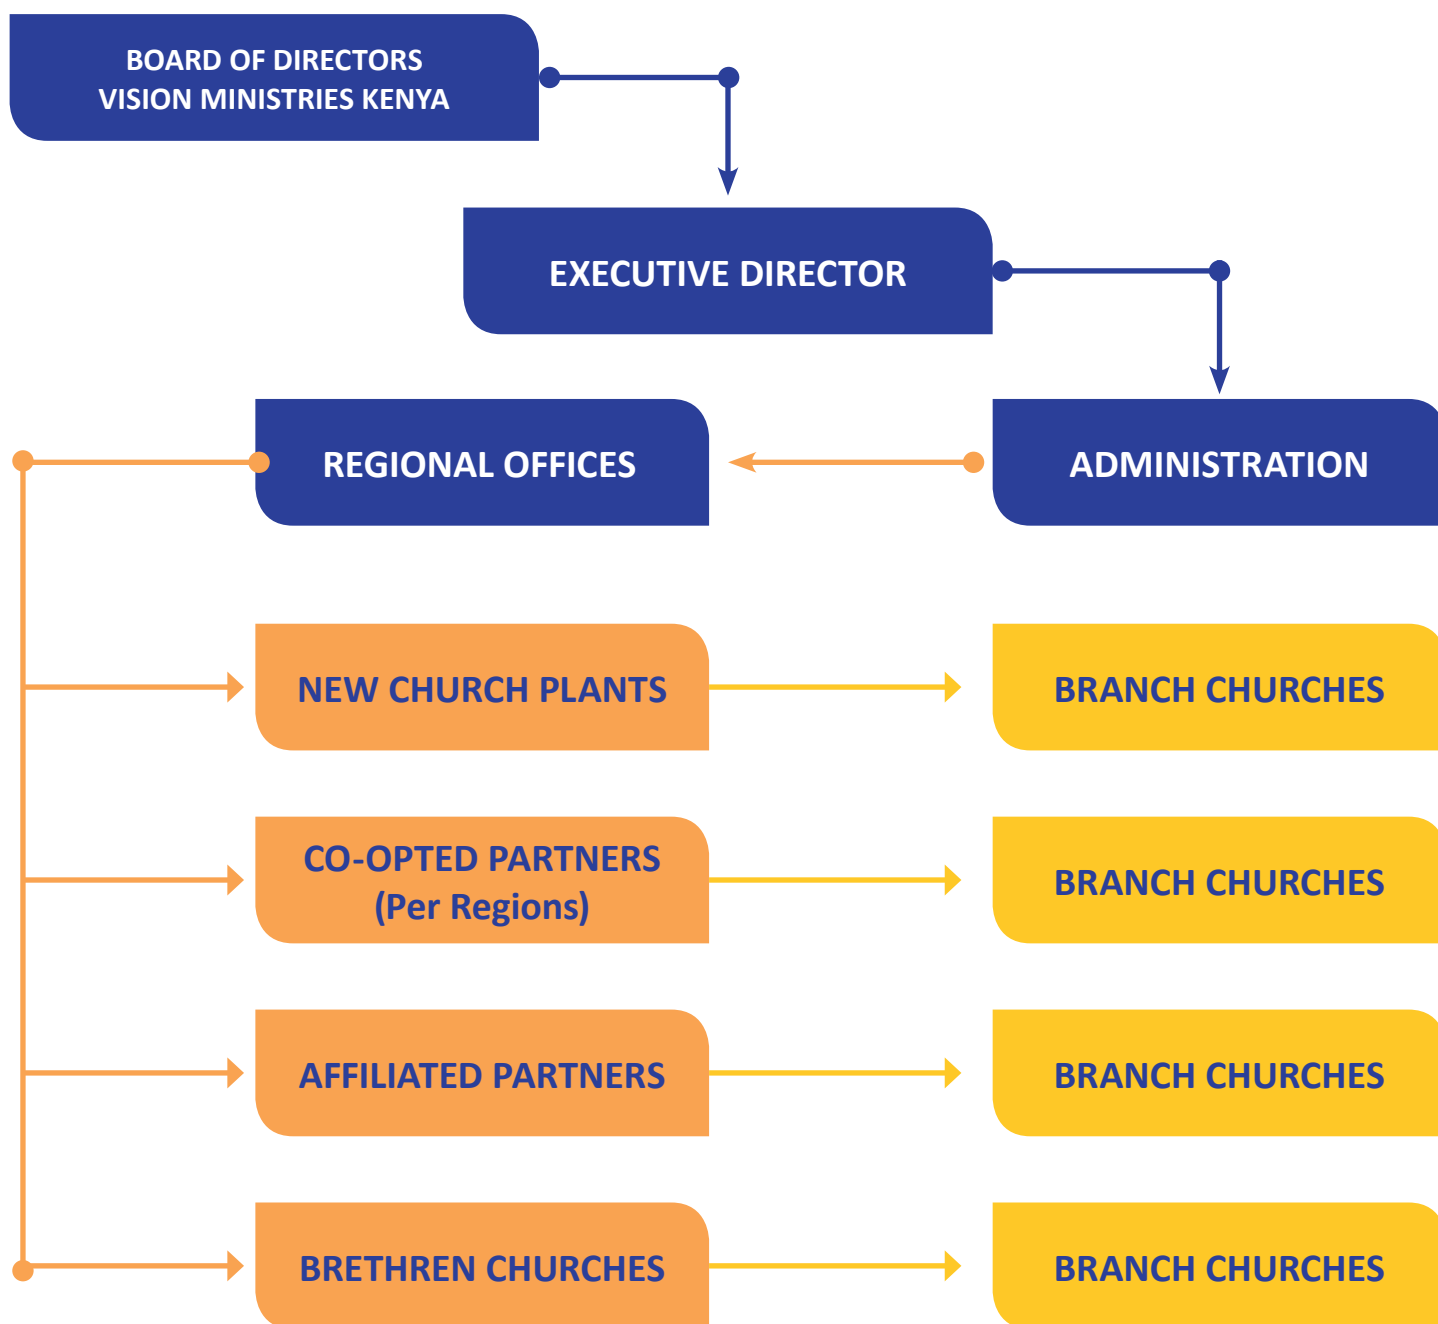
BOARD OF DIRECTORS
VISION MINISTRIES KENYA

EXECUTIVE DIRECTOR

REGIONAL OFFICES

ADMINISTRATION

NEW CHURCH PLANTS

BRANCH CHURCHES

CO-OPTED PARTNERS
(Per Regions)

BRANCH CHURCHES

AFFILIATED PARTNERS

BRANCH CHURCHES

BRETHREN CHURCHES

BRANCH CHURCHES